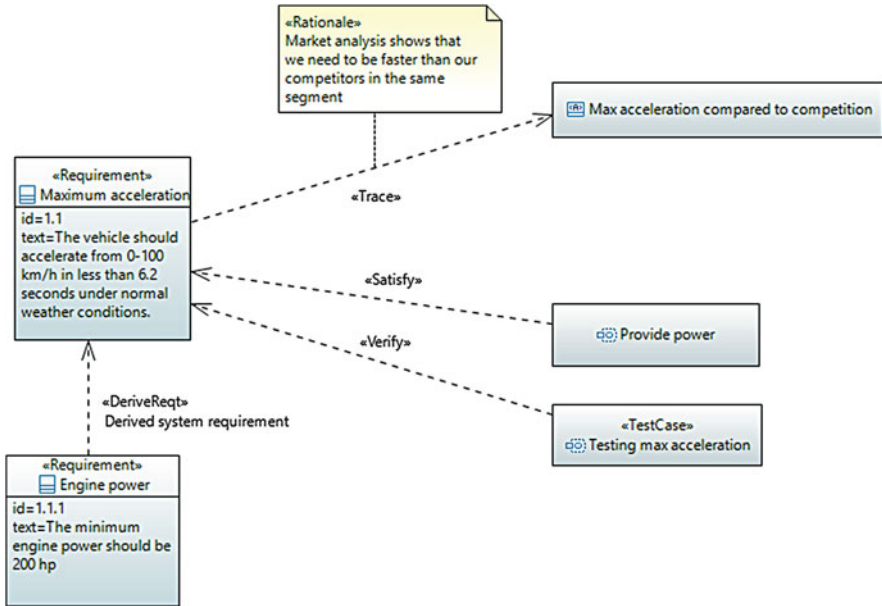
«Rationale»
Market analysis shows that we need to be faster than our competitors in the same segment

Max acceleration compared to competition

«Requirement»
Maximum acceleration
id=1.1
text=The vehicle should accelerate from 0-100 km/h in less than 6.2 seconds under normal weather conditions.

«Trace»

«Satisfy»

Provide power

«Verify»

«DeriveReqt»
Derived system requirement

«TestCase»
Testing max acceleration

«Requirement»
Engine power
id=1.1.1
text=The minimum engine power should be 200 hp